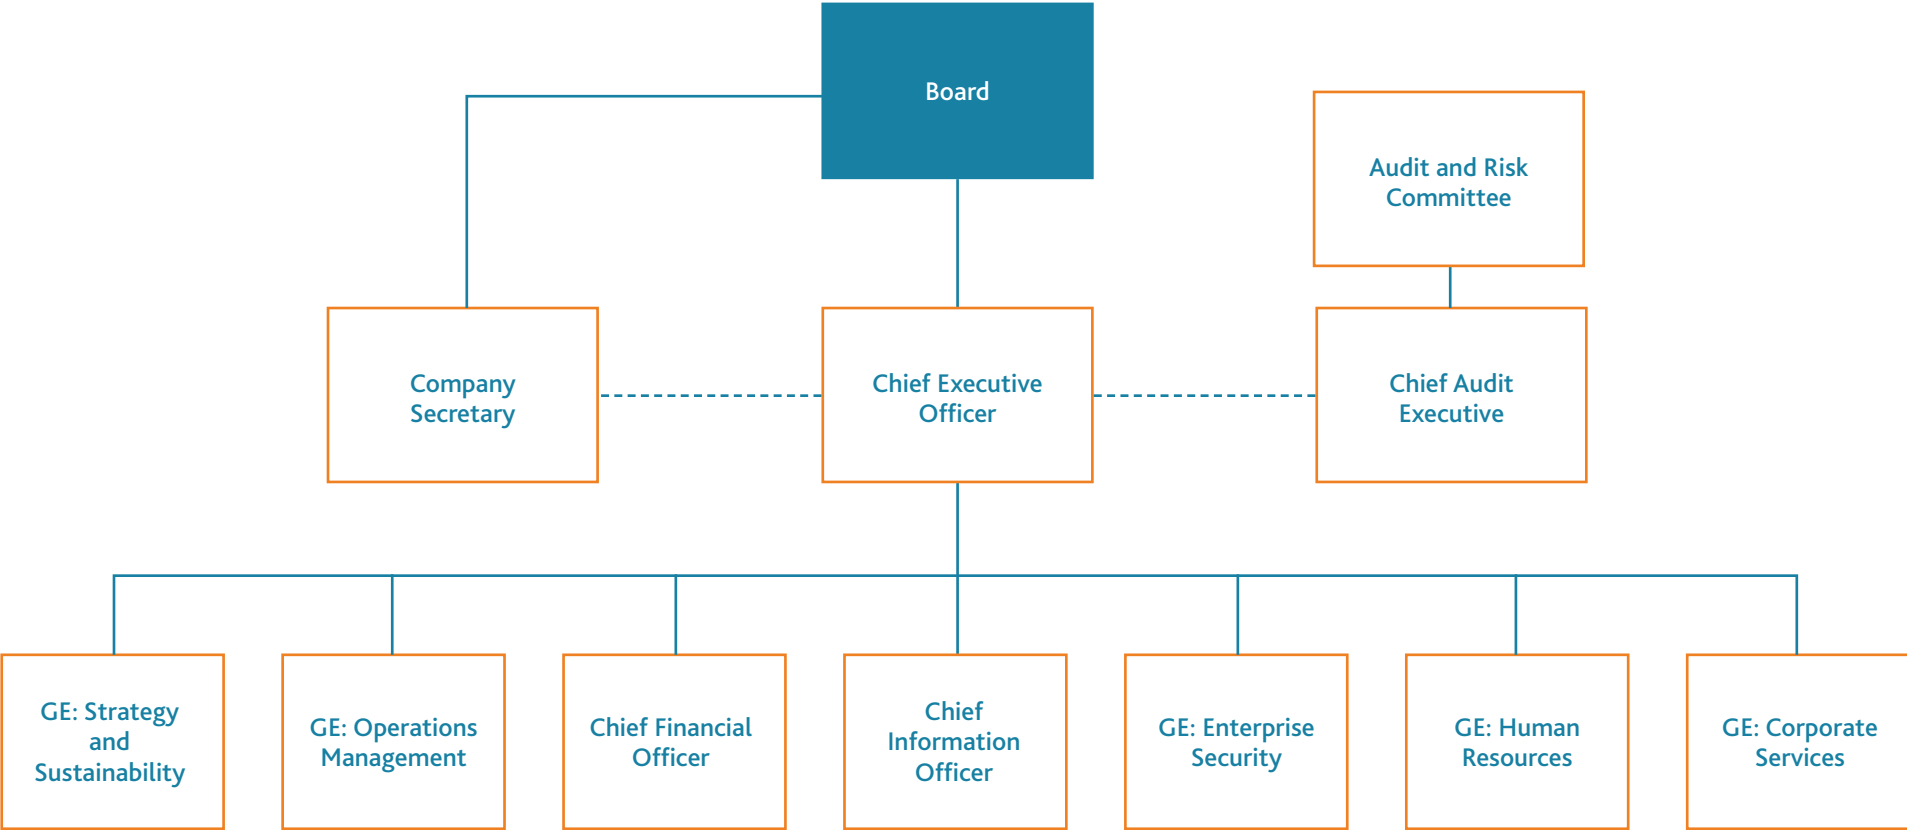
Board

Audit and Risk Committee

Company Secretary

Chief Executive Officer

Chief Audit Executive

GE: Strategy and Sustainability

GE: Operations Management

Chief Financial Officer

Chief Information Officer

GE: Enterprise Security

GE: Human Resources

GE: Corporate Services